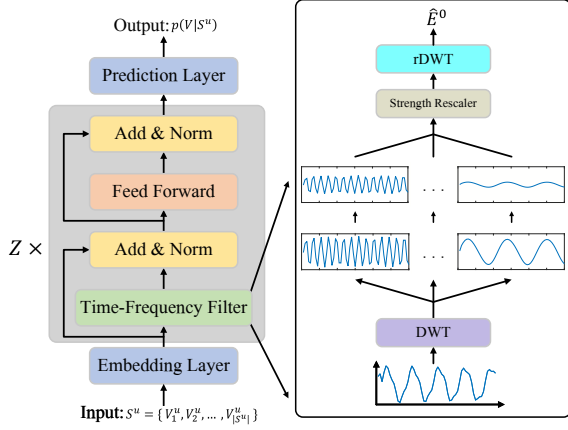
Output: $p(V|S^u)$

Prediction Layer

Add & Norm

Feed Forward

$Z\times$

Add & Norm

Time-Frequency Filter

Embedding Layer

Input: $S^u = \{V_1^u, V_2^u, \dots, V_{|S^u|}^u\}$

$\hat{E}^0$

rDWT

Strength Rescaler

. . .

. . .

DWT